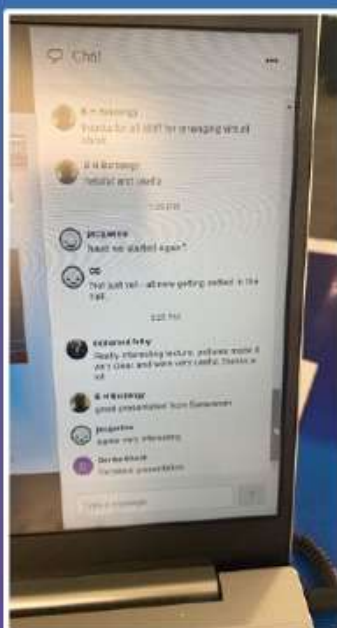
Chat

...

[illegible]
Thanks to all staff for arranging virtual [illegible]

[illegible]
helpful and useful

1:28 PM

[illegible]
have we started again?

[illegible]
Not just yet - all are getting settled in the hall.

2:05 PM

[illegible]
Really interesting lecture, software made it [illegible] and were very useful. Thanks a lot

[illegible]
good presentation from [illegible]

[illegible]
super very interesting

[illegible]
fantastic presentation

Type a message